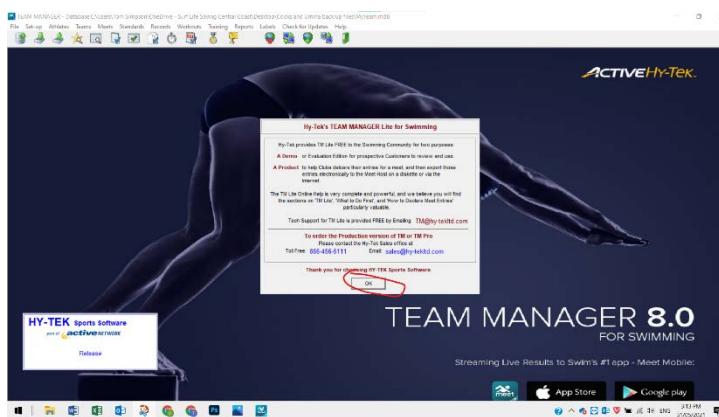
TEAM MANAGER - Database C:\Users\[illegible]\OneDrive - Surf Life Saving Central Coast\Desktop\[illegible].mdb

File Set-up Athletes Teams Meets Standards Records Workouts Training Reports Labels Check for Updates Help

ACTIVEHy-Tek

Hy-Tek's TEAM MANAGER Lite for Swimming

Hy-Tek provides TM Lite FREE to the Swimming Community for two purposes:

A Demo or Evaluation Edition for prospective Customers to review and use.

A Product to help Clubs declare their entries for a meet, and then export those entries electronically to the Meet Host on a diskette or via the Internet.

The TM Lite Online Help is very complete and powerful, and we believe you will find the sections on 'TM Lite', 'What to Do First', and 'How to Declare Meet Entries' particularly valuable.

Tech Support for TM Lite is provided FREE by Emailing: TM@hy-tekltd.com

To order the Production version of TM or TM Pro
Please contact the Hy-Tek Sales office at
Toll Free: 866-456-5111 Email: sales@hy-tekltd.com

Thank you for choosing HY-TEK Sports Software

OK

HY-TEK Sports Software
part of ACTIVE NETWORK

Release

TEAM MANAGER 8.0
FOR SWIMMING

Streaming Live Results to Swim's #1 app - Meet Mobile:

meet mobile

App Store

Google play

ENG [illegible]